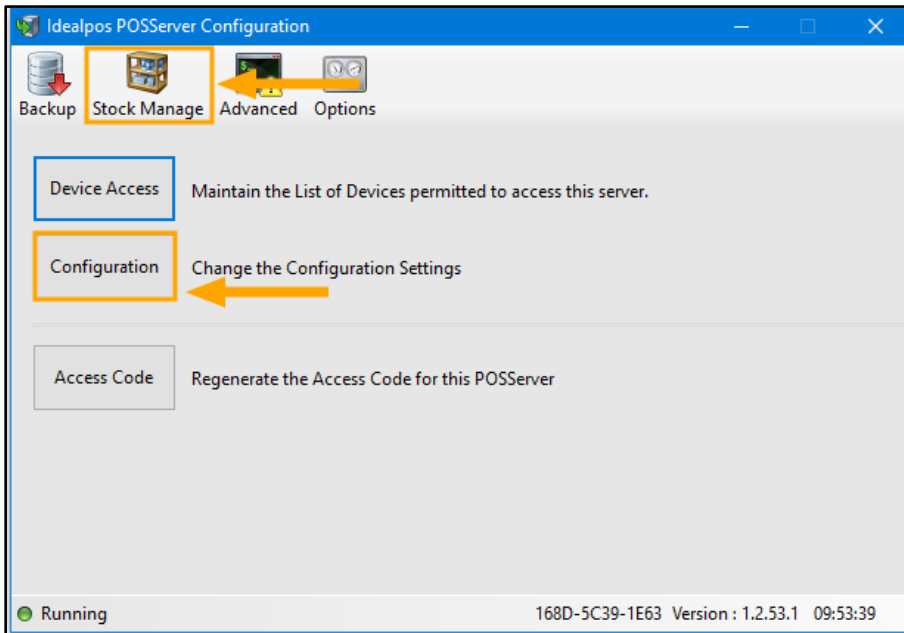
Idealpos POSServer Configuration

Backup Stock Manage Advanced Options

Device Access Maintain the List of Devices permitted to access this server.

Configuration Change the Configuration Settings

Access Code Regenerate the Access Code for this POSServer

Running 168D-5C39-1E63 Version : 1.2.53.1 09:53:39